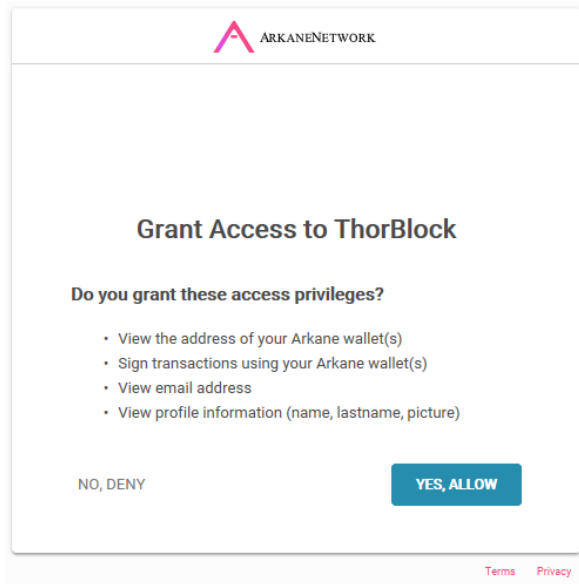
ArkaneNetwork

Grant Access to ThorBlock

Do you grant these access privileges?

- View the address of your Arkane wallet(s)
- Sign transactions using your Arkane wallet(s)
- View email address
- View profile information (name, lastname, picture)

NO, DENY

YES, ALLOW

Terms Privacy